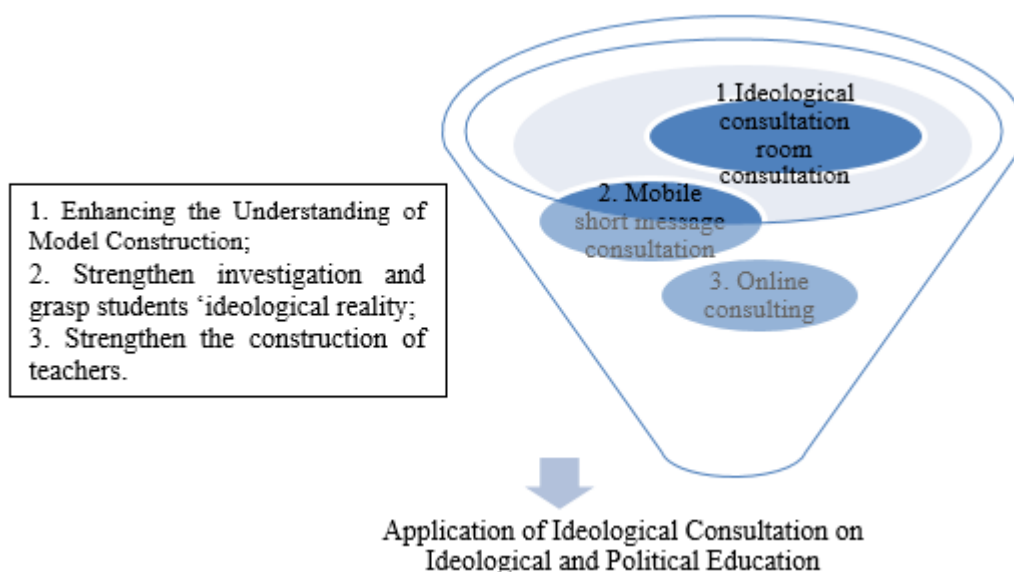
1.Ideological consultation room consultation

2. Mobile short message consultation

3. Online consulting

1. Enhancing the Understanding of Model Construction;
2. Strengthen investigation and grasp students ‘ideological reality;
3. Strengthen the construction of teachers.

Application of Ideological Consultation on Ideological and Political Education